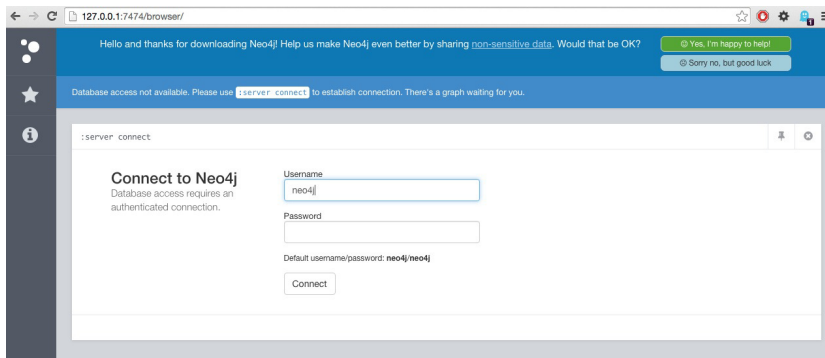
127.0.0.1:7474/browser/

Hello and thanks for downloading Neo4j! Help us make Neo4j even better by sharing non-sensitive data. Would that be OK?

☺ Yes, I'm happy to help!

☹ Sorry no, but good luck

Database access not available. Please use :server connect to establish connection. There's a graph waiting for you.

:server connect

Connect to Neo4j

Database access requires an authenticated connection.

Username

neo4j

Password

Default username/password: neo4j/neo4j

Connect